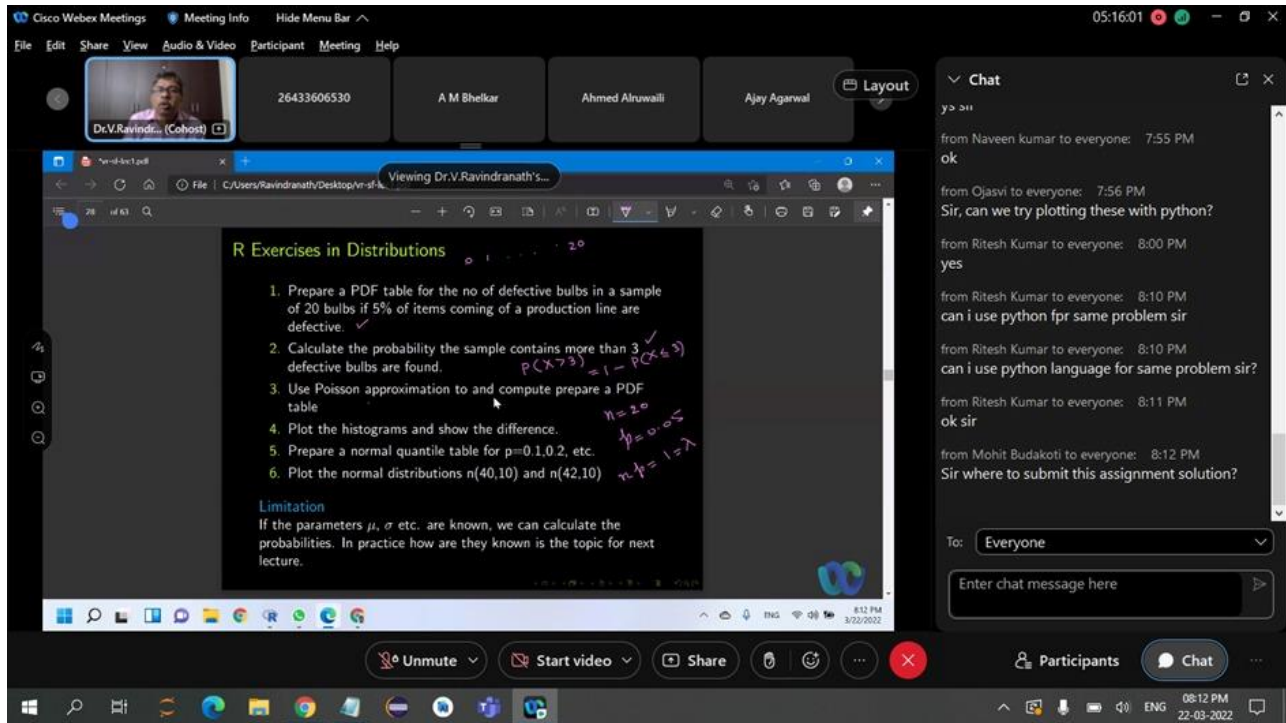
Cisco Webex Meetings   Meeting Info   Hide Menu Bar

05:16:01

File  Edit  Share  View  Audio & Video  Participant  Meeting  Help

Dr.V.Ravindr... (Cohost)

26433606530

A M Bhelkar

Ahmed Alruwaili

Ajay Agarwal

Layout

Chat

ys sir

from Naveen kumar to everyone: 7:55 PM
ok

from Ojasvi to everyone: 7:56 PM
Sir, can we try plotting these with python?

from Ritesh Kumar to everyone: 8:00 PM
yes

from Ritesh Kumar to everyone: 8:10 PM
can i use python fpr same problem sir

from Ritesh Kumar to everyone: 8:10 PM
can i use python language for same problem sir?

from Ritesh Kumar to everyone: 8:11 PM
ok sir

from Mohit Budakoti to everyone: 8:12 PM
Sir where to submit this assignment solution?

To: Everyone

Enter chat message here

File | C:/Users/Ravindranath/Desktop/vr-sf-l...

Viewing Dr.V.Ravindranath's...

28 of 63

R Exercises in Distributions

0 1 ... 20

1. Prepare a PDF table for the no of defective bulbs in a sample of 20 bulbs if 5% of items coming of a production line are defective. ✓
2. Calculate the probability the sample contains more than 3 defective bulbs are found. ✓ $P(X>3) = 1 - P(X\leq 3)$
3. Use Poisson approximation to and compute prepare a PDF table
4. Plot the histograms and show the difference.
5. Prepare a normal quantile table for p=0.1,0.2, etc.
6. Plot the normal distributions n(40,10) and n(42,10)

$n=20$
$p=0.05$
$np=1=\lambda$

Limitation
If the parameters $\mu$, $\sigma$ etc. are known, we can calculate the probabilities. In practice how are they known is the topic for next lecture.

ENG 8:12 PM 3/22/2022

Unmute   Start video   Share

Participants   Chat

ENG 08:12 PM 22-03-2022